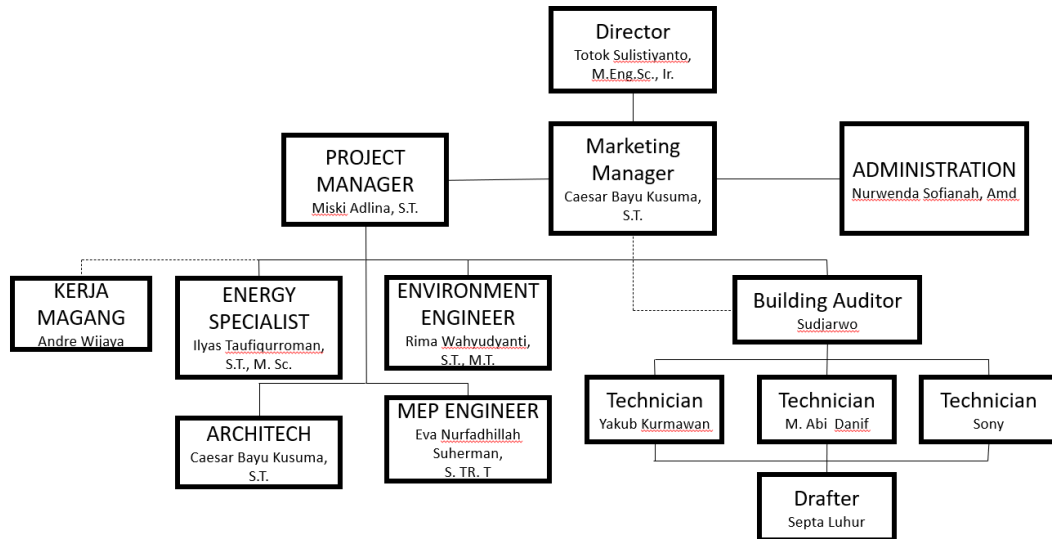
Director
Totok Sulistiyanto, M.Eng.Sc., Ir.

PROJECT MANAGER
Miski Adlina, S.T.

Marketing Manager
Caesar Bayu Kusuma, S.T.

ADMINISTRATION
Nurwenda Sofianah, Amd

KERJA MAGANG
Andre Wijaya

ENERGY SPECIALIST
Ilyas Taufiqurroman, S.T., M. Sc.

ENVIRONMENT ENGINEER
Rima Wahyudyanti, S.T., M.T.

Building Auditor
Sudjarwo

ARCHITECH
Caesar Bayu Kusuma, S.T.

MEP ENGINEER
Eva Nurfadhillah Suherman, S. TR. T

Technician
Yakub Kurmawan

Technician
M. Abi Danif

Technician
Sony

Drafter
Septa Luhur